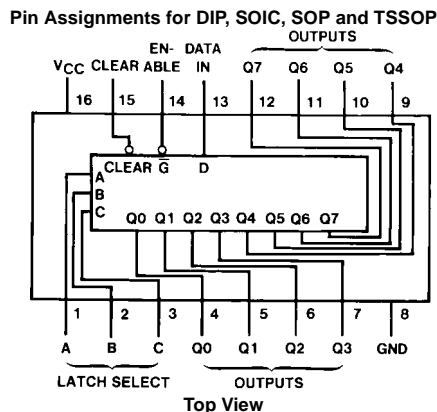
Pin Assignments for DIP, SOIC, SOP and TSSOP

$V_{CC}$ CLEAR EN-ABLE DATA IN

OUTPUTS

Q7 Q6 Q5 Q4

16 15 14 13 12 11 10 9

CLEAR $\overline{G}$ D

A
B
C

Q0 Q1 Q2 Q3 Q4 Q5 Q6 Q7

1 2 3 4 5 6 7 8

A B C Q0 Q1 Q2 Q3 GND

LATCH SELECT

OUTPUTS

Top View